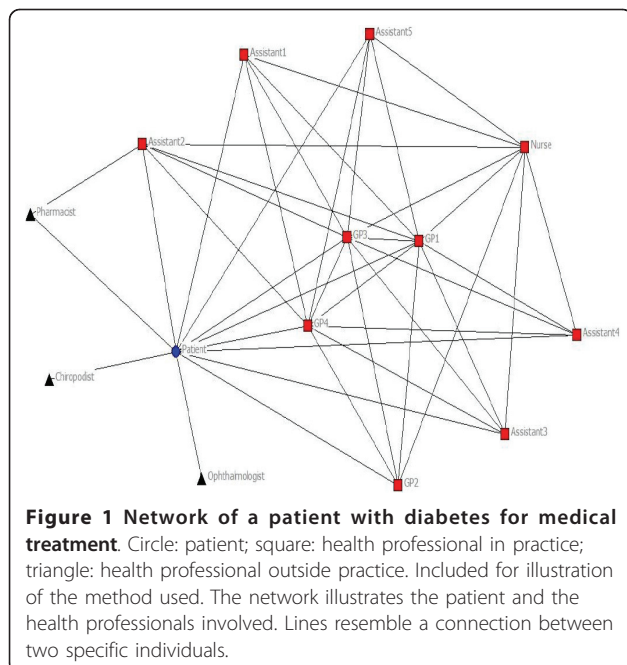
Assistant5

Assistant1

Assistant2

Nurse

Pharmacist

GP3

GP1

GP4

Patient

Assistant4

Chiropodist

Assistant3

Ophthalmologist

GP2

**Figure 1 Network of a patient with diabetes for medical treatment**. Circle: patient; square: health professional in practice; triangle: health professional outside practice. Included for illustration of the method used. The network illustrates the patient and the health professionals involved. Lines resemble a connection between two specific individuals.